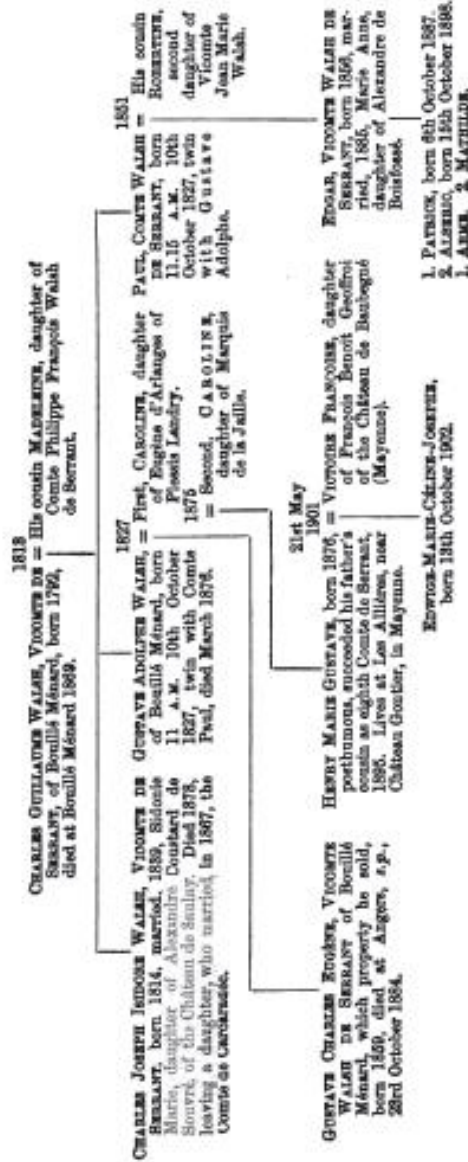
1818

Charles Guillaume Walsh, Vicomte de Serrant, of Bouillé Ménard, born 1792, died at Bouillé Ménard 1869. = His cousin Madeleine, daughter of Comte Philippe François Walsh de Serrant.

Charles Joseph Isidore Walsh, Vicomte de Serrant, born 1814, married, 1839, Sidonie Marie, daughter of Alexandre Coustard de Souvré, of the Château de Soulay. Died 1878, leaving a daughter, who married in 1867, the Comte de Cardevac.

1827

Gustave Adolphe Walsh, born of Bouillé Ménard, born 11 a.m. 10th October 1827, twin with Comte Paul, died March 1878. = First, Caroline, daughter of Eugène d'Arlanges of Plessis Landry.

1876

= Second, Caroline, daughter of Marquis de la Jaille.

1851

Paul, Comte Walsh de Serrant, born 11.15 a.m. 10th October 1827, twin with Gustave Adolphe. = His cousin Robertine, second daughter of Vicomte Jean Marie Walsh.

Gustave Charles Eugène, Vicomte Walsh de Serrant of Bouillé Ménard, which property he sold, born 1859, died at Angers, s.p., 23rd October 1894.

21st May 1901

Henry Marie Gustave, born 1878, posthumous, succeeded his father's cousin as eighth Comte de Serrant, 1895. Lives at Les Allières, near Château Gontier, in Mayenne. = Victoire Françoise, daughter of François Benoît Geoffroi of the Château de Baubigné (Mayenne).

Edgar, Vicomte Walsh de Serrant, born 1856, married, 1885, Marie Anne, daughter of Alexandre de Boisfossé.

Edwige-Marie-Céline-Joseph, born 18th October 1902.

1. Patrick, born 8th October 1887.
2. Aldric, born 15th October 1888.
1. Anne. 2. Mathilde.